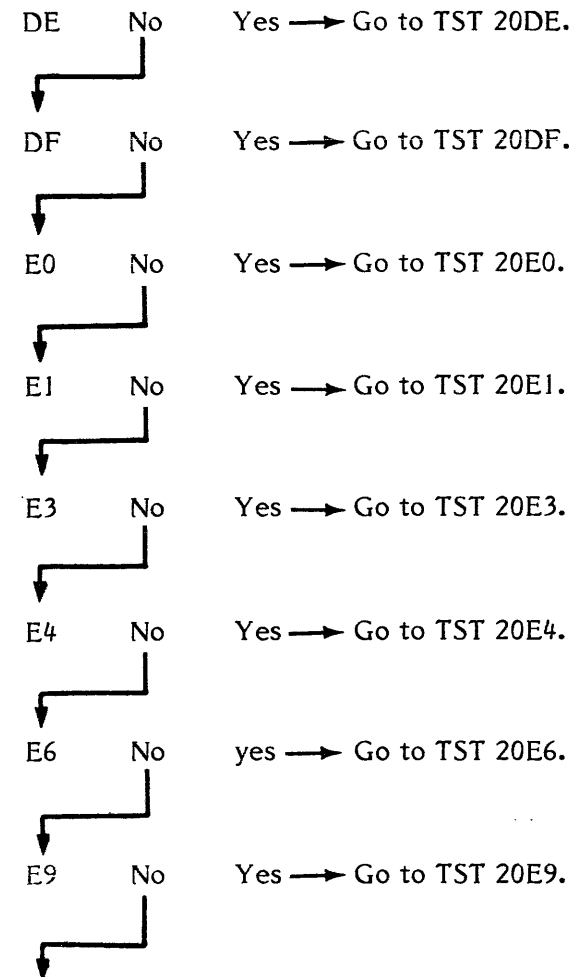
DE No Yes → Go to TST 20DE.

DF No Yes → Go to TST 20DF.

E0 No Yes → Go to TST 20E0.

E1 No Yes → Go to TST 20E1.

E3 No Yes → Go to TST 20E3.

E4 No Yes → Go to TST 20E4.

E6 No yes → Go to TST 20E6.

E9 No Yes → Go to TST 20E9.